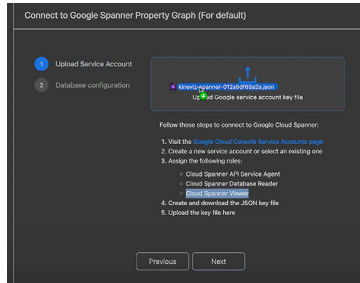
Connect to Google Spanner Property Graph (For default)

1 Upload Service Account

2 Database configuration

kineviz-spanner-012a6df83a2a.json

Upload Google service account key file

Follow these steps to connect to Google Cloud Spanner:

1. Visit the Google Cloud Console Service Accounts page
2. Create a new service account or select an existing one
3. Assign the following roles:
   - Cloud Spanner API Service Agent
   - Cloud Spanner Database Reader
   - Cloud Spanner Viewer
4. Create and download the JSON key file
5. Upload the key file here

Previous

Next